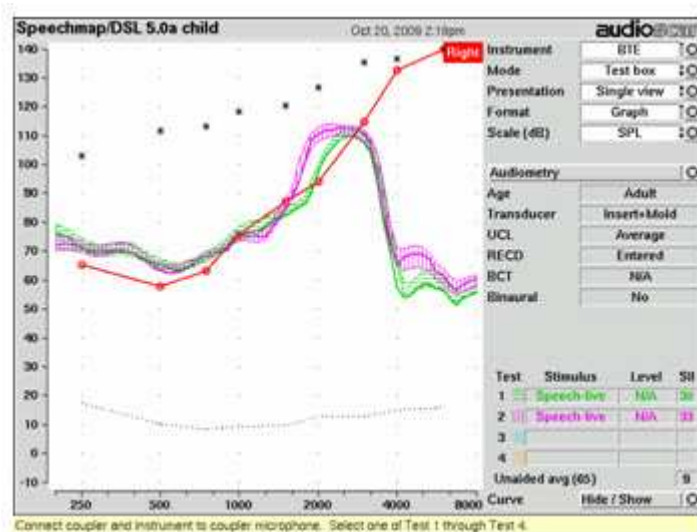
Speechmap/DSL 5.0a child
Oct 20, 2009 2:18pm
audioscan
Right

140
130
120
110
100
90
80
70
60
50
40
30
20
10
0
-10

250 500 1000 2000 4000 8000

| Instrument | BTE |
|---|---|
| Mode | Test box |
| Presentation | Single view |
| Format | Graph |
| Scale (dB) | SPL |

Audiometry

| Age | Adult |
|---|---|
| Transducer | Insert+Mold |
| UCL | Average |
| RECD | Entered |
| BCT | N/A |
| Binaural | No |

| Test | Stimulus | Level | SII |
|---|---|---|---|
| 1 | Speech-live | N/A | 38 |
| 2 | Speech-live | N/A | 33 |
| 3 | | | |
| 4 | | | |

Unaided avg (65) 9
Curve Hide / Show

Connect coupler and instrument to coupler microphone. Select one of Test 1 through Test 4.